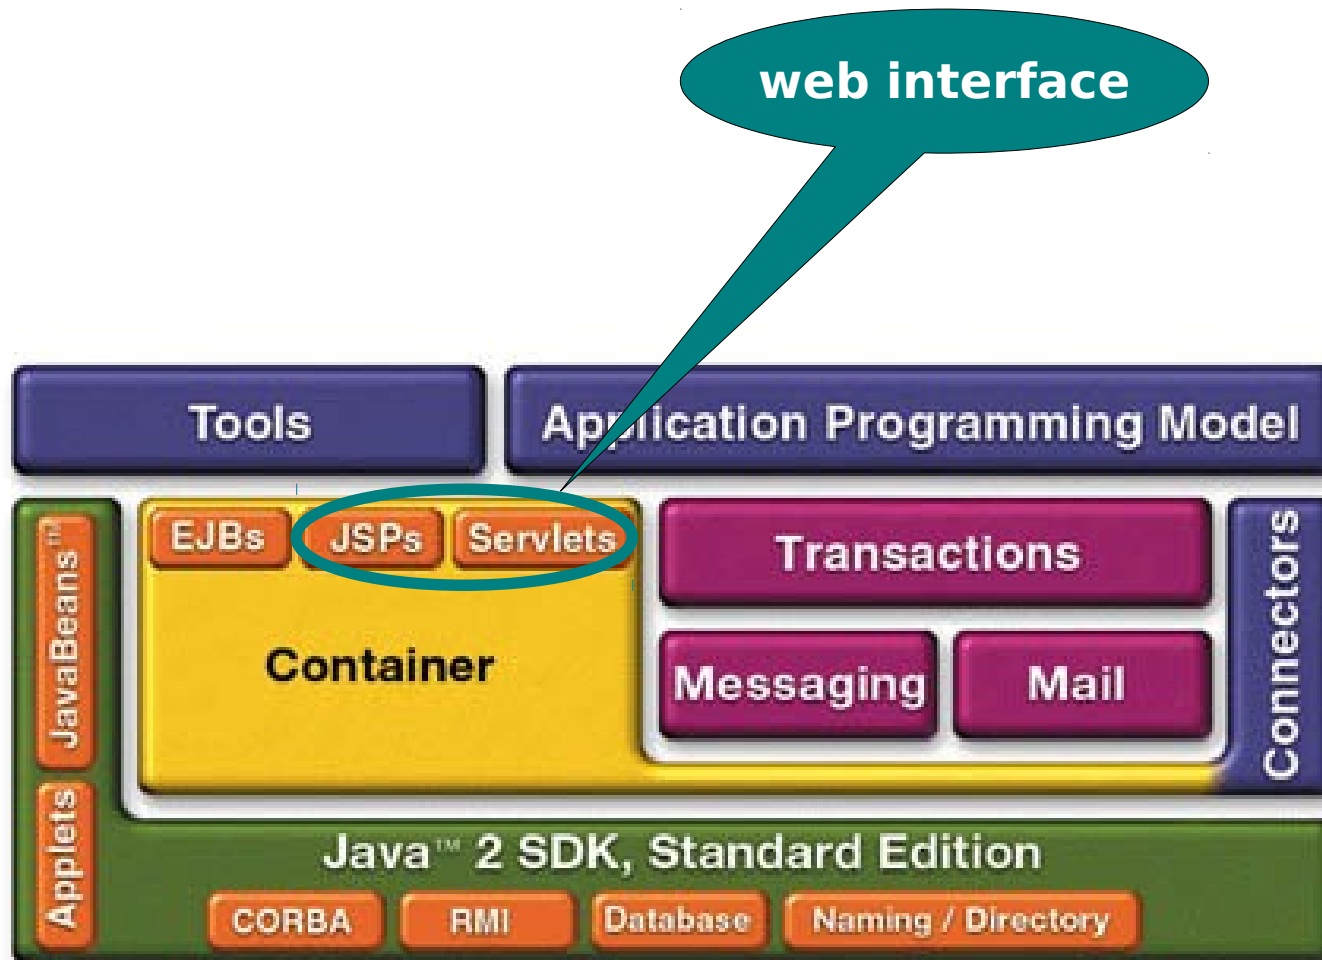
web interface

Tools

Application Programming Model

JavaBeans™

EJBs

JSPs

Servlets

Container

Transactions

Messaging

Mail

Connectors

Applets

Java™ 2 SDK, Standard Edition

CORBA

RMI

Database

Naming / Directory